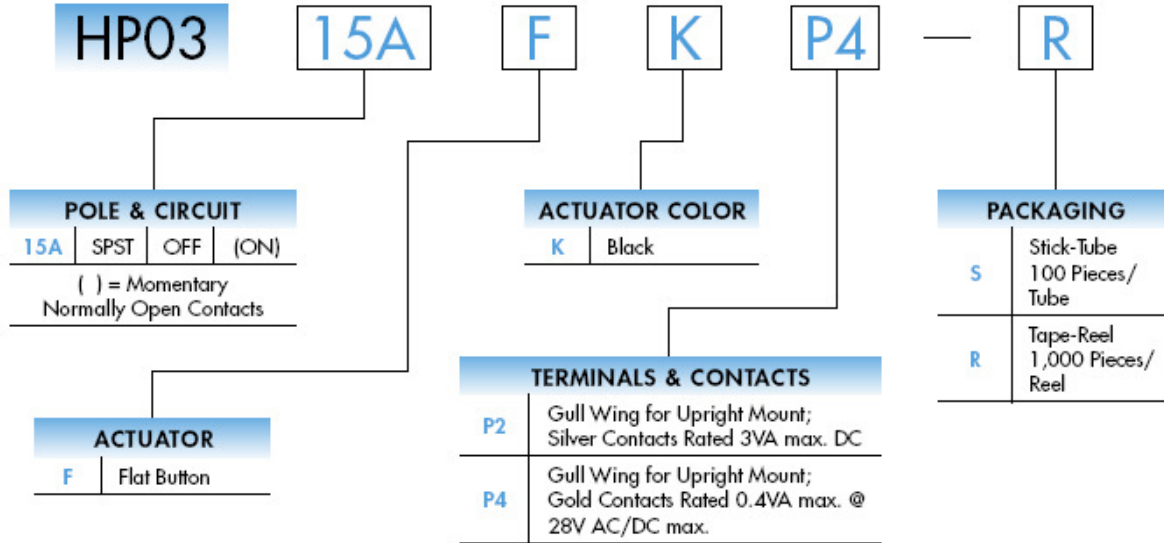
HP03 15A F K P4 — R

POLE & CIRCUIT

| 15A | SPST | OFF | (ON) |
|---|---|---|---|

( ) = Momentary Normally Open Contacts

ACTUATOR

| F | Flat Button |
|---|---|

ACTUATOR COLOR

| K | Black |
|---|---|

TERMINALS & CONTACTS

| P2 | Gull Wing for Upright Mount; Silver Contacts Rated 3VA max. DC |
|---|---|
| P4 | Gull Wing for Upright Mount; Gold Contacts Rated 0.4VA max. @ 28V AC/DC max. |

PACKAGING

| S | Stick-Tube 100 Pieces/ Tube |
|---|---|
| R | Tape-Reel 1,000 Pieces/ Reel |